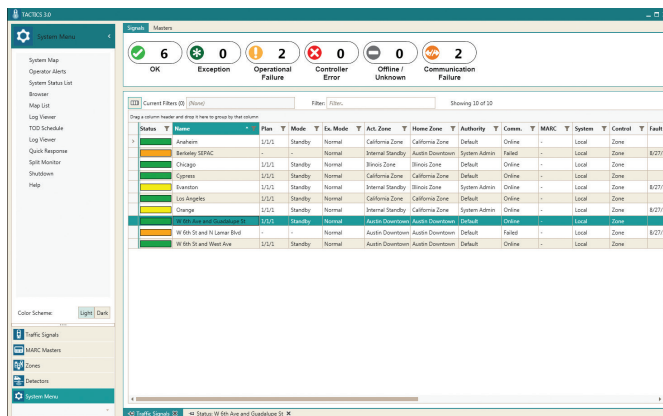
TACTICS 3.0

System Menu

System Map
Operator Alerts
System Status List
Browser
Map List
Log Viewer
TOD Schedule
Log Viewer
Quick Response
Split Monitor
Shutdown
Help

Color Scheme: Light Dark

Traffic Signals
MARC Masters
Zones
Detectors
System Menu

Signals Masters

6 OK
0 Exception
2 Operational Failure
0 Controller Error
0 Offline / Unknown
2 Communication Failure

Current Filters (0) (None)
Filter: Filter..
Showing 10 of 10

Drag a column header and drop it here to group by that column

| Status | Name | Plan | Mode | Ex. Mode | Act. Zone | Home Zone | Authority | Comm. | MARC | System | Control | Fault |
|---|---|---|---|---|---|---|---|---|---|---|---|---|
| | Anaheim | 1/1/1 | Standby | Normal | California Zone | California Zone | Default | Online | - | Local | Zone | |
| | Berkeley SEPAC | - | - | Normal | Internal Standby | Austin Downtown | System Admin | Failed | - | Local | Zone | 8/27/ |
| | Chicago | 1/1/1 | Standby | Normal | Illinois Zone | Illinois Zone | Default | Online | - | Local | Zone | |
| | Cypress | 1/1/1 | Standby | Normal | California Zone | California Zone | Default | Online | - | Local | Zone | |
| | Evanston | 1/1/1 | Standby | Normal | Internal Standby | Illinois Zone | System Admin | Online | - | Local | Zone | 8/27/ |
| | Los Angeles | 1/1/1 | Standby | Normal | California Zone | California Zone | Default | Online | - | Local | Zone | |
| | Orange | 1/1/1 | Standby | Normal | Internal Standby | California Zone | System Admin | Online | - | Local | Zone | 8/27/ |
| | W 6th Ave and Guadalupe St | 1/1/1 | Standby | Normal | Austin Downtown | Austin Downtown | Default | Online | - | Local | Zone | |
| | W 6th St and N Lamar Blvd | - | - | Normal | Austin Downtown | Austin Downtown | Default | Failed | - | Local | Zone | 8/27/ |
| | W 6th St and West Ave | 1/1/1 | Standby | Normal | Austin Downtown | Austin Downtown | Default | Online | - | Local | Zone | |

Traffic Signals
Status: W 6th Ave and Guadalupe St